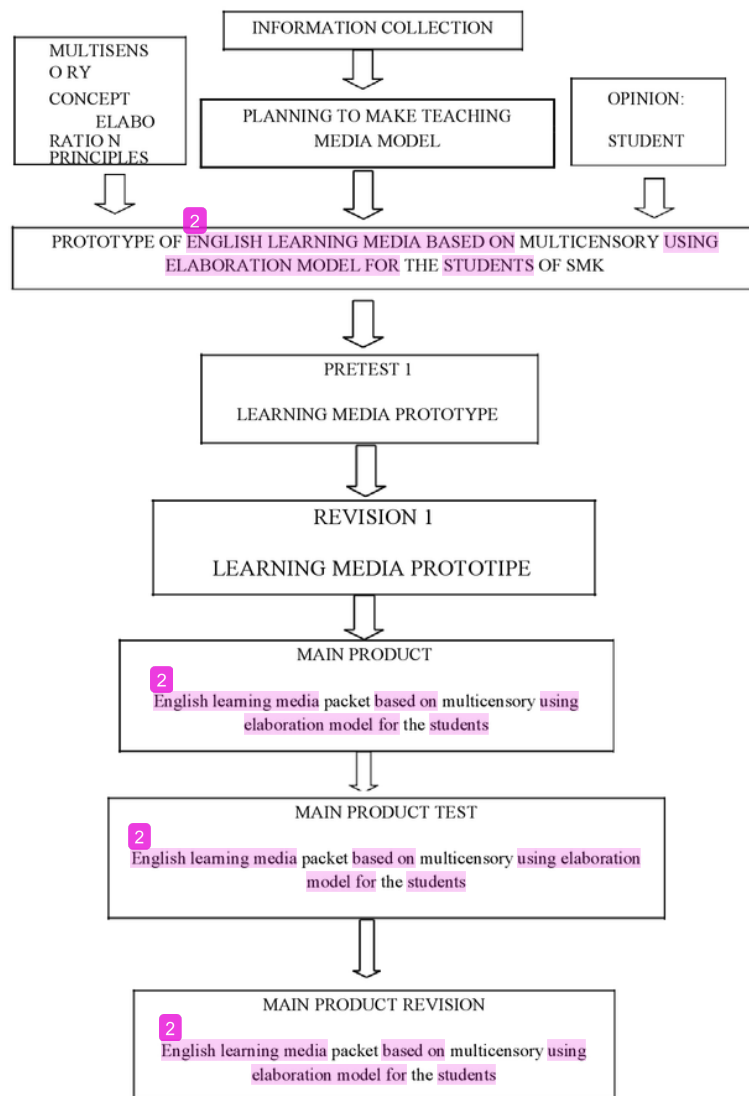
INFORMATION COLLECTION

MULTISENS O RY CONCEPT ELABO RATIO N PRINCIPLES

PLANNING TO MAKE TEACHING MEDIA MODEL

OPINION:

STUDENT

2

PROTOTYPE OF ENGLISH LEARNING MEDIA BASED ON MULTICENSORY USING ELABORATION MODEL FOR THE STUDENTS OF SMK

PRETEST 1

LEARNING MEDIA PROTOTYPE

REVISION 1

LEARNING MEDIA PROTOTIPE

MAIN PRODUCT

2

English learning media packet based on multicensory using elaboration model for the students

MAIN PRODUCT TEST

2

English learning media packet based on multicensory using elaboration model for the students

MAIN PRODUCT REVISION

2

English learning media packet based on multicensory using elaboration model for the students